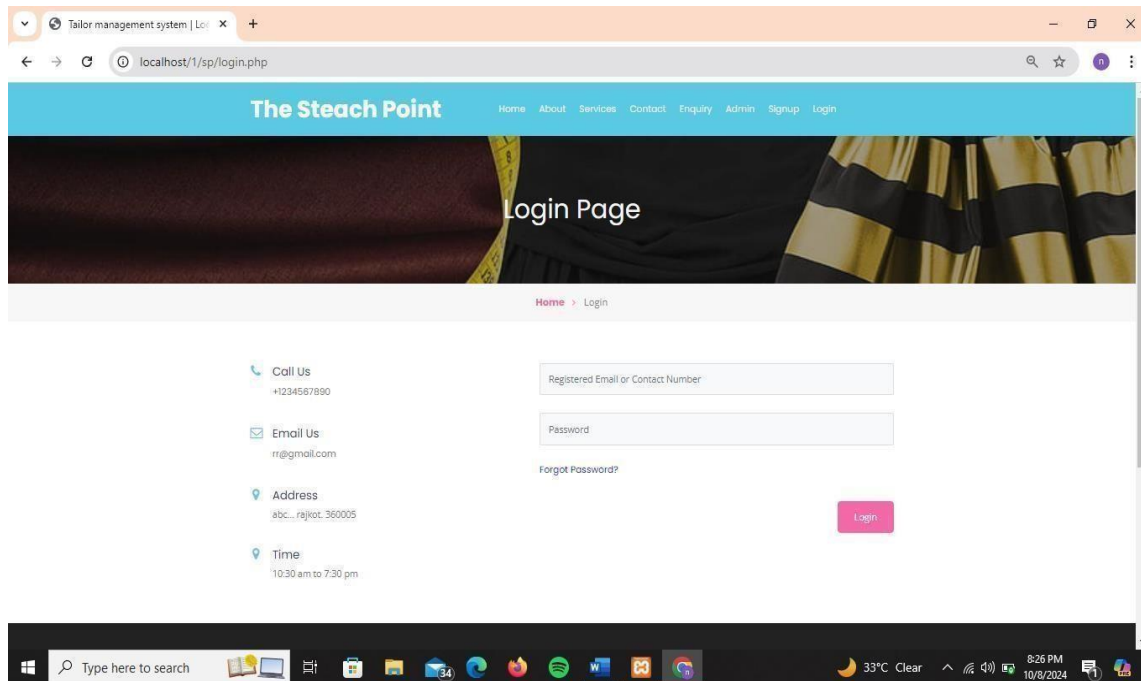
Tailor management system | Lo
localhost/1/sp/login.php

The Steach Point

Home About Services Contact Enquiry Admin Signup Login

Login Page

Home › Login

Call Us
+1234567890

Email Us
rr@gmail.com

Address
abc... rajkot. 360005

Time
10:30 am to 7:30 pm

Registered Email or Contact Number

Password

Forgot Password?

Login

Type here to search

34

33°C Clear

8:26 PM
10/8/2024